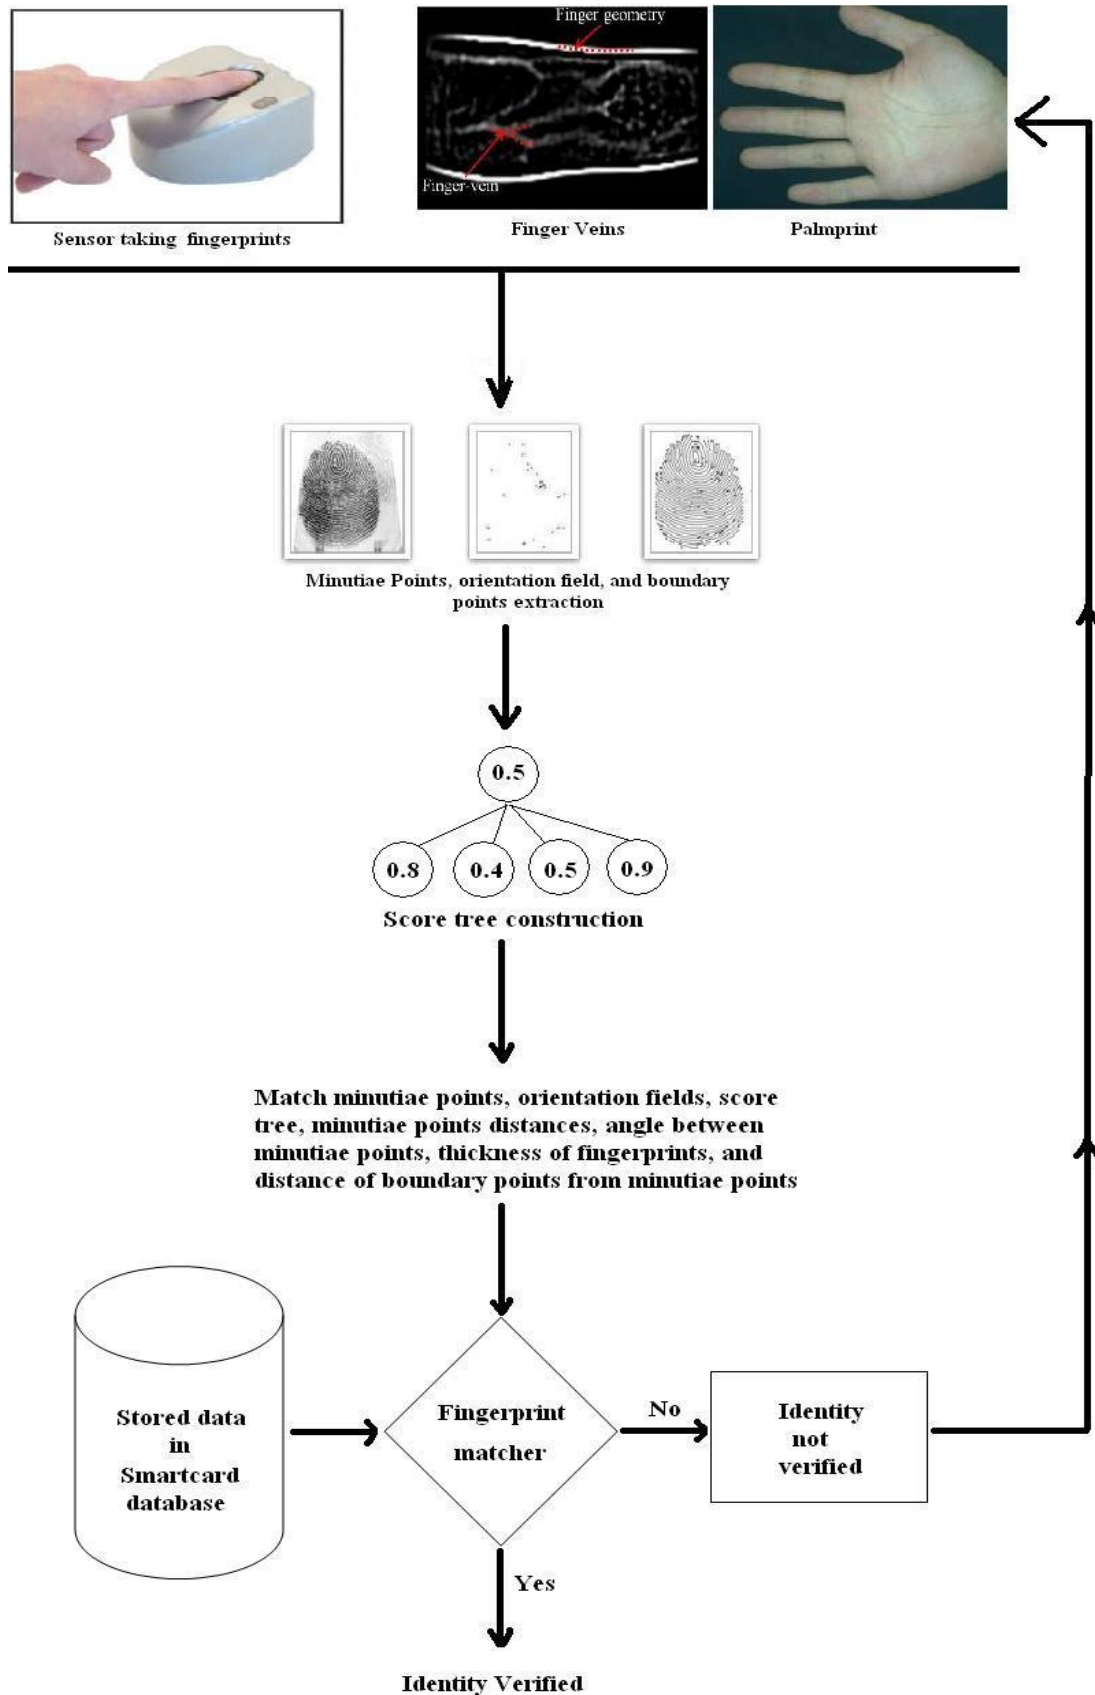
Sensor taking fingerprints

Finger geometry

Finger-vein

Finger Veins

Palmprint

Minutiae Points, orientation field, and boundary points extraction

0.5

0.8

0.4

0.5

0.9

Score tree construction

Match minutiae points, orientation fields, score tree, minutiae points distances, angle between minutiae points, thickness of fingerprints, and distance of boundary points from minutiae points

Stored data in Smartcard database

Fingerprint matcher

No

Identity not verified

Yes

Identity Verified